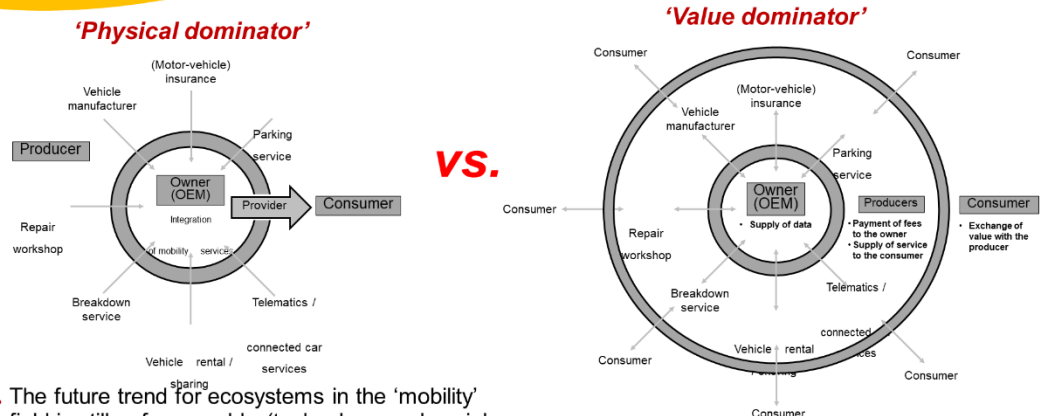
'Physical dominator'

(Motor-vehicle) insurance

Vehicle manufacturer

Parking service

Producer

Owner (OEM)

Integration

of mobility services

Provider

Consumer

Repair workshop

Breakdown service

Telematics /

connected car services

Vehicle rental / sharing

vs.

'Value dominator'

Consumer

Consumer

(Motor-vehicle) insurance

Vehicle manufacturer

Parking service

Consumer

Owner (OEM)

• Supply of data

Producers

• Payment of fees to the owner
• Supply of service to the consumer

Consumer

• Exchange of value with the producer

Repair workshop

Breakdown service

Telematics /

connected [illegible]ces

Vehicle rental

Consumer

Consumer

Consumer

. The future trend for ecosystems in the 'mobility' field is still unforeseeable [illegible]